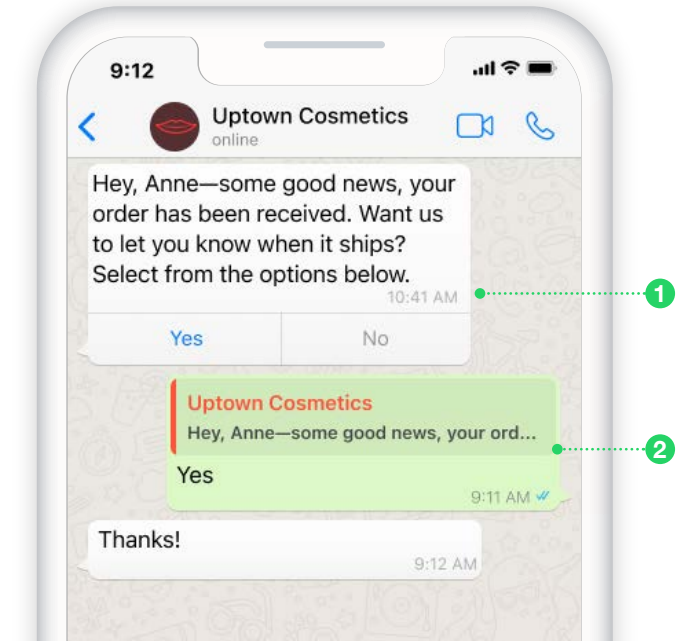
9:12

Uptown Cosmetics
online

Hey, Anne—some good news, your order has been received. Want us to let you know when it ships? Select from the options below.
10:41 AM

Yes

No

1

Uptown Cosmetics
Hey, Anne—some good news, your ord...
Yes
9:11 AM

2

Thanks!
9:12 AM